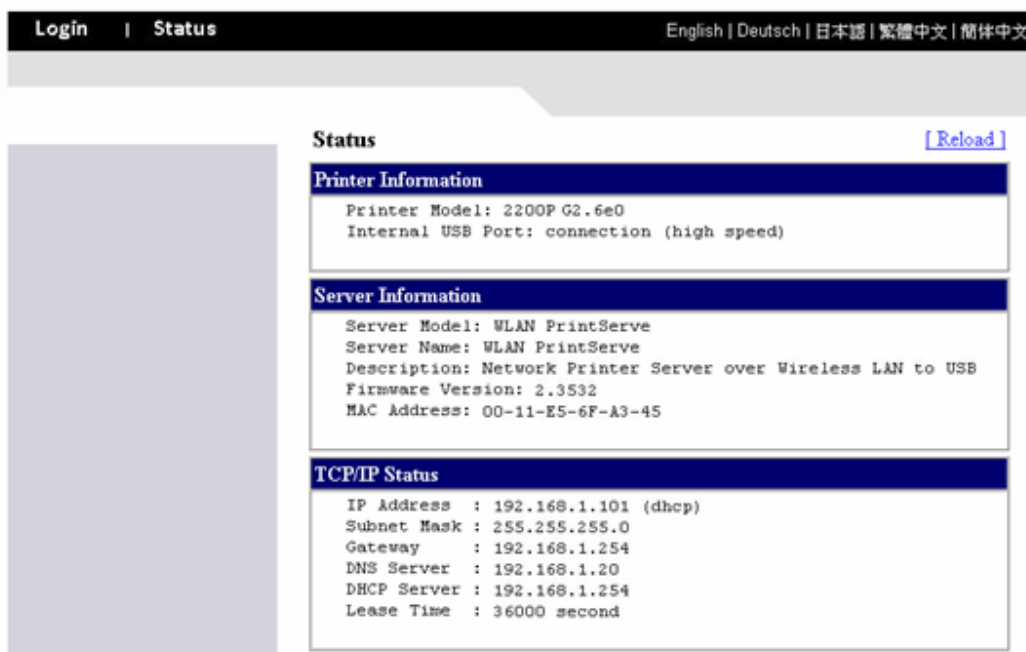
Login | Status

English | Deutsch | 日本語 | 繁體中文 | 簡体中文

Status

[ Reload ]

Printer Information

Printer Model: 2200P G2.6e0
Internal USB Port: connection (high speed)

Server Information

Server Model: WLAN PrintServe
Server Name: WLAN PrintServe
Description: Network Printer Server over Wireless LAN to USB
Firmware Version: 2.3532
MAC Address: 00-11-E5-6F-A3-45

TCP/IP Status

IP Address : 192.168.1.101 (dhcp)
Subnet Mask : 255.255.255.0
Gateway : 192.168.1.254
DNS Server : 192.168.1.20
DHCP Server : 192.168.1.254
Lease Time : 36000 second